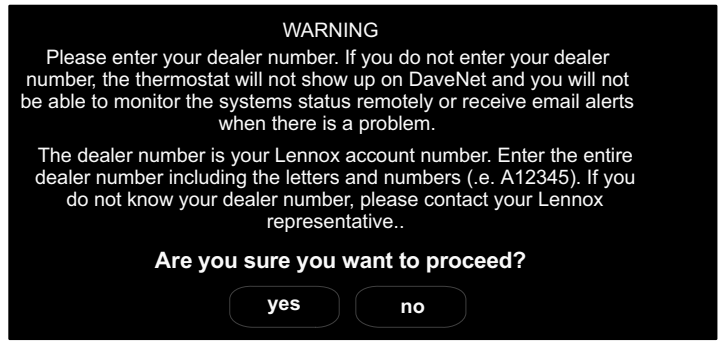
WARNING

Please enter your dealer number. If you do not enter your dealer number, the thermostat will not show up on DaveNet and you will not be able to monitor the systems status remotely or receive email alerts when there is a problem.

The dealer number is your Lennox account number. Enter the entire dealer number including the letters and numbers (.e. A12345). If you do not know your dealer number, please contact your Lennox representative..

Are you sure you want to proceed?

yes

no